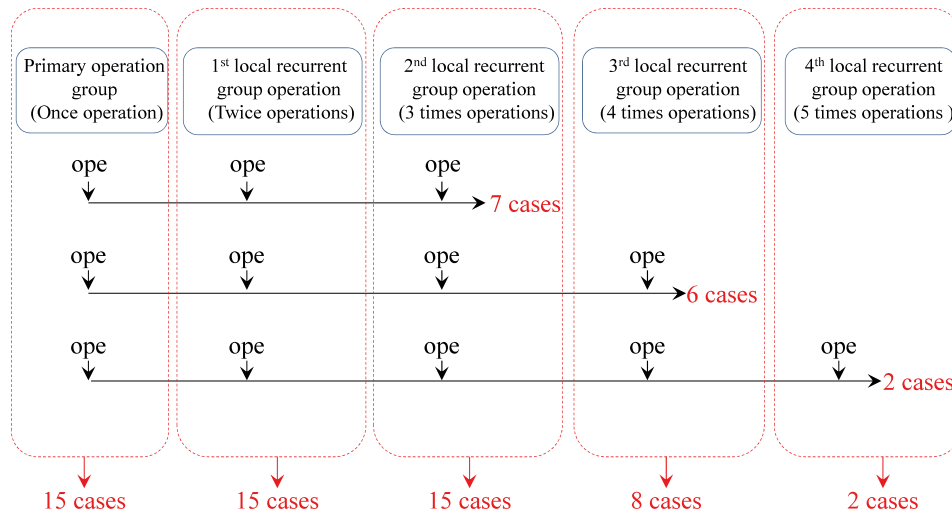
Primary operation group (Once operation)

1$^{st}$ local recurrent group operation (Twice operations)

2$^{nd}$ local recurrent group operation (3 times operations)

3$^{rd}$ local recurrent group operation (4 times operations)

4$^{th}$ local recurrent group operation (5 times operations )

ope ope ope

7 cases

ope ope ope ope

6 cases

ope ope ope ope ope

2 cases

15 cases

15 cases

15 cases

8 cases

2 cases